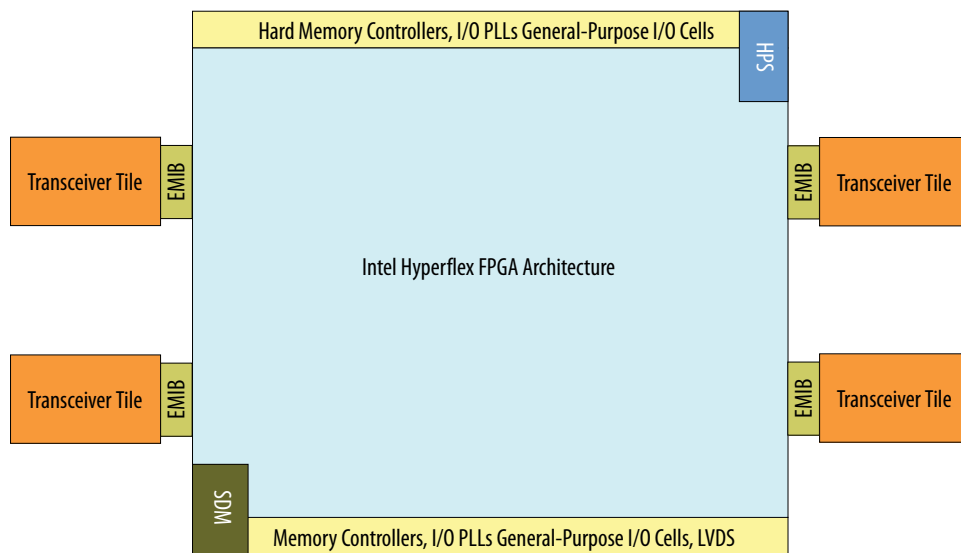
Hard Memory Controllers, I/O PLLs General-Purpose I/O Cells

HPS

Transceiver Tile

EMIB

EMIB

Transceiver Tile

Intel Hyperflex FPGA Architecture

Transceiver Tile

EMIB

EMIB

Transceiver Tile

SDM

Memory Controllers, I/O PLLs General-Purpose I/O Cells, LVDS